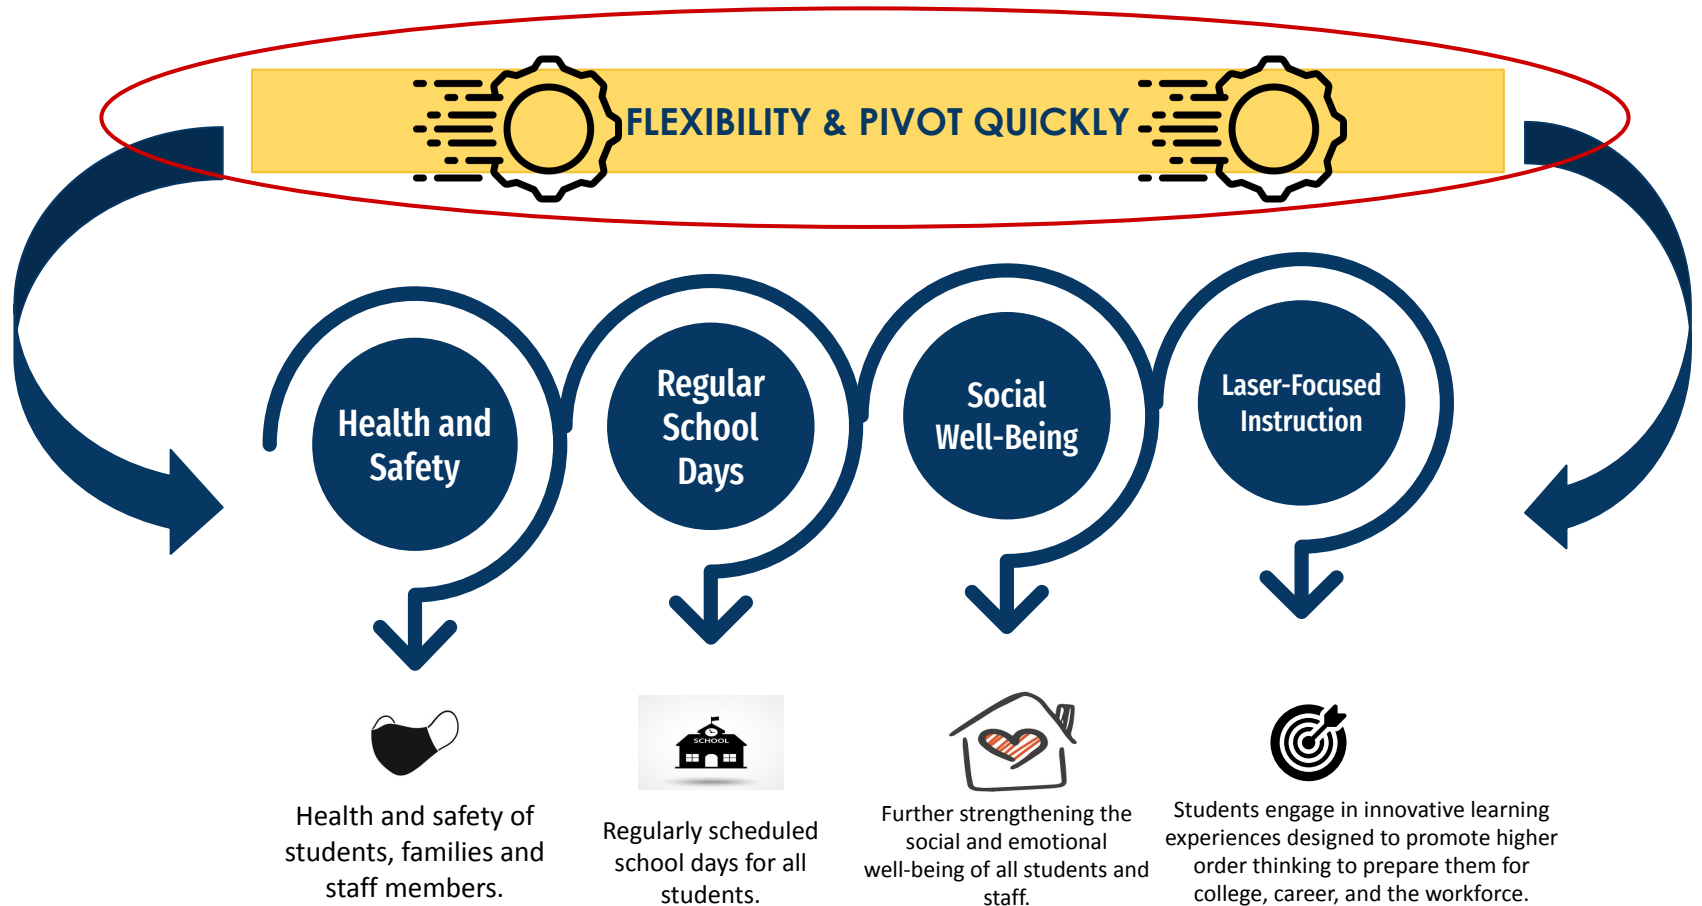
FLEXIBILITY & PIVOT QUICKLY

Health and Safety

Regular School Days

Social Well-Being

Laser-Focused Instruction

SCHOOL

Health and safety of students, families and staff members.

Regularly scheduled school days for all students.

Further strengthening the social and emotional well-being of all students and staff.

Students engage in innovative learning experiences designed to promote higher order thinking to prepare them for college, career, and the workforce.